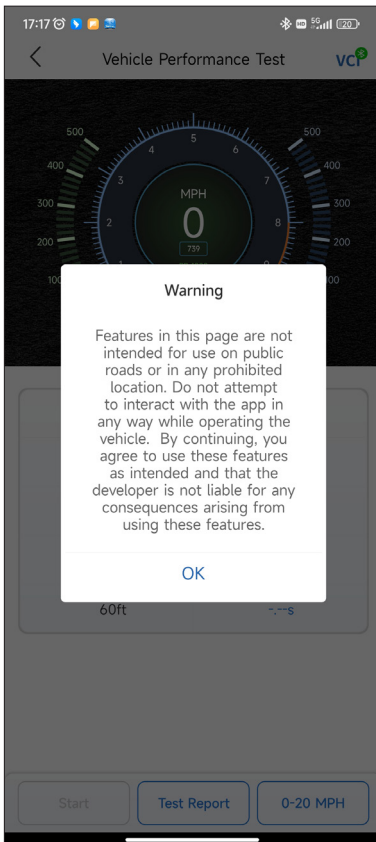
17:17

HD 5G 20

Vehicle Performance Test

VCI

500
400
300
200
100

4 5 6
3 7
2 8
1 9

MPH
0
739

500
400
300
200
100

Warning

Features in this page are not intended for use on public roads or in any prohibited location. Do not attempt to interact with the app in any way while operating the vehicle. By continuing, you agree to use these features as intended and that the developer is not liable for any consequences arising from using these features.

OK

60ft

-.--s

Start

Test Report

0-20 MPH